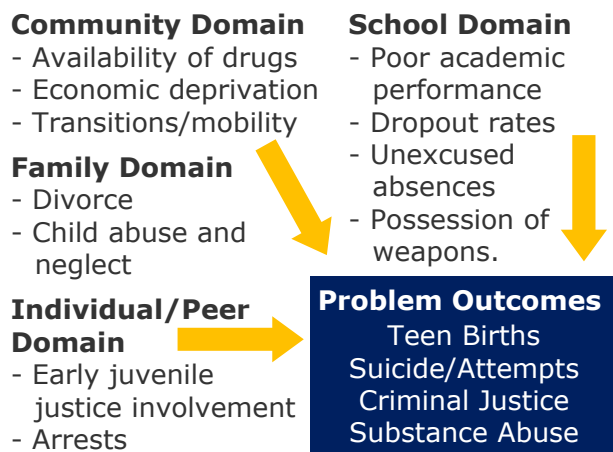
**Community Domain**
- Availability of drugs
- Economic deprivation
- Transitions/mobility

**Family Domain**
- Divorce
- Child abuse and neglect

**Individual/Peer Domain**
- Early juvenile justice involvement
- Arrests

**School Domain**
- Poor academic performance
- Dropout rates
- Unexcused absences
- Possession of weapons.

**Problem Outcomes**
Teen Births
Suicide/Attempts
Criminal Justice
Substance Abuse